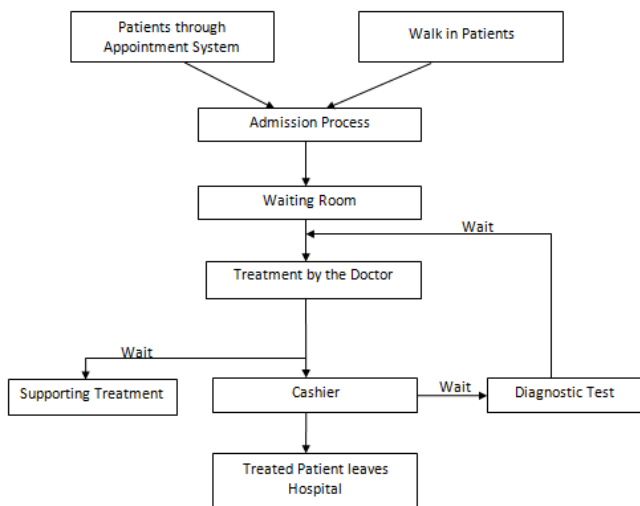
Patients through Appointment System

Walk in Patients

Admission Process

Waiting Room

Wait

Treatment by the Doctor

Wait

Supporting Treatment

Cashier

Wait

Diagnostic Test

Treated Patient leaves Hospital